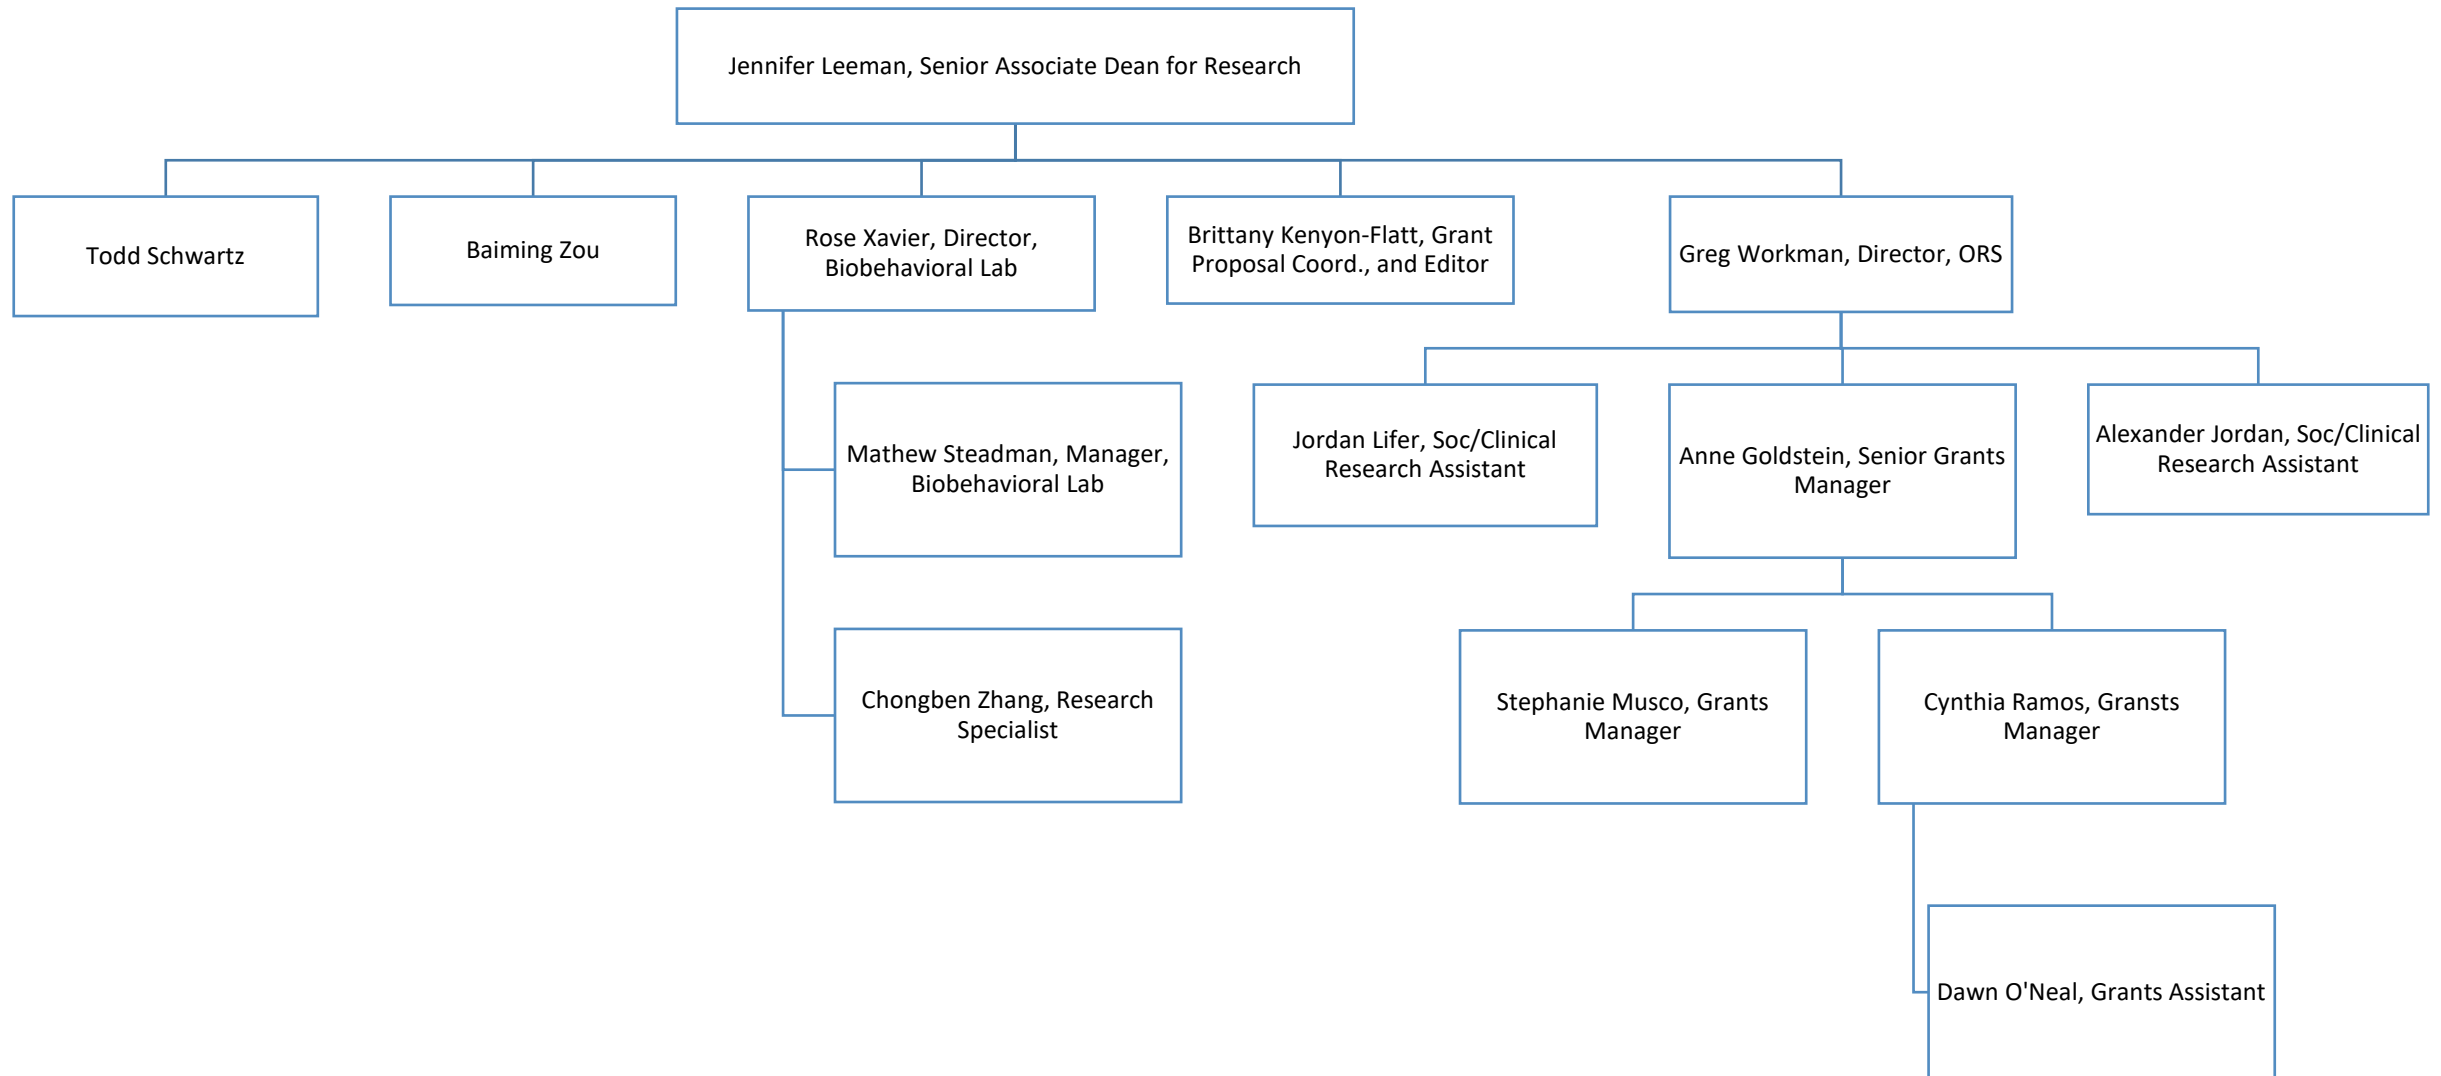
Jennifer Leeman, Senior Associate Dean for Research

Todd Schwartz

Baiming Zou

Rose Xavier, Director, Biobehavioral Lab

Brittany Kenyon-Flatt, Grant Proposal Coord., and Editor

Greg Workman, Director, ORS

Mathew Steadman, Manager, Biobehavioral Lab

Chongben Zhang, Research Specialist

Jordan Lifer, Soc/Clinical Research Assistant

Anne Goldstein, Senior Grants Manager

Alexander Jordan, Soc/Clinical Research Assistant

Stephanie Musco, Grants Manager

Cynthia Ramos, Gransts Manager

Dawn O'Neal, Grants Assistant